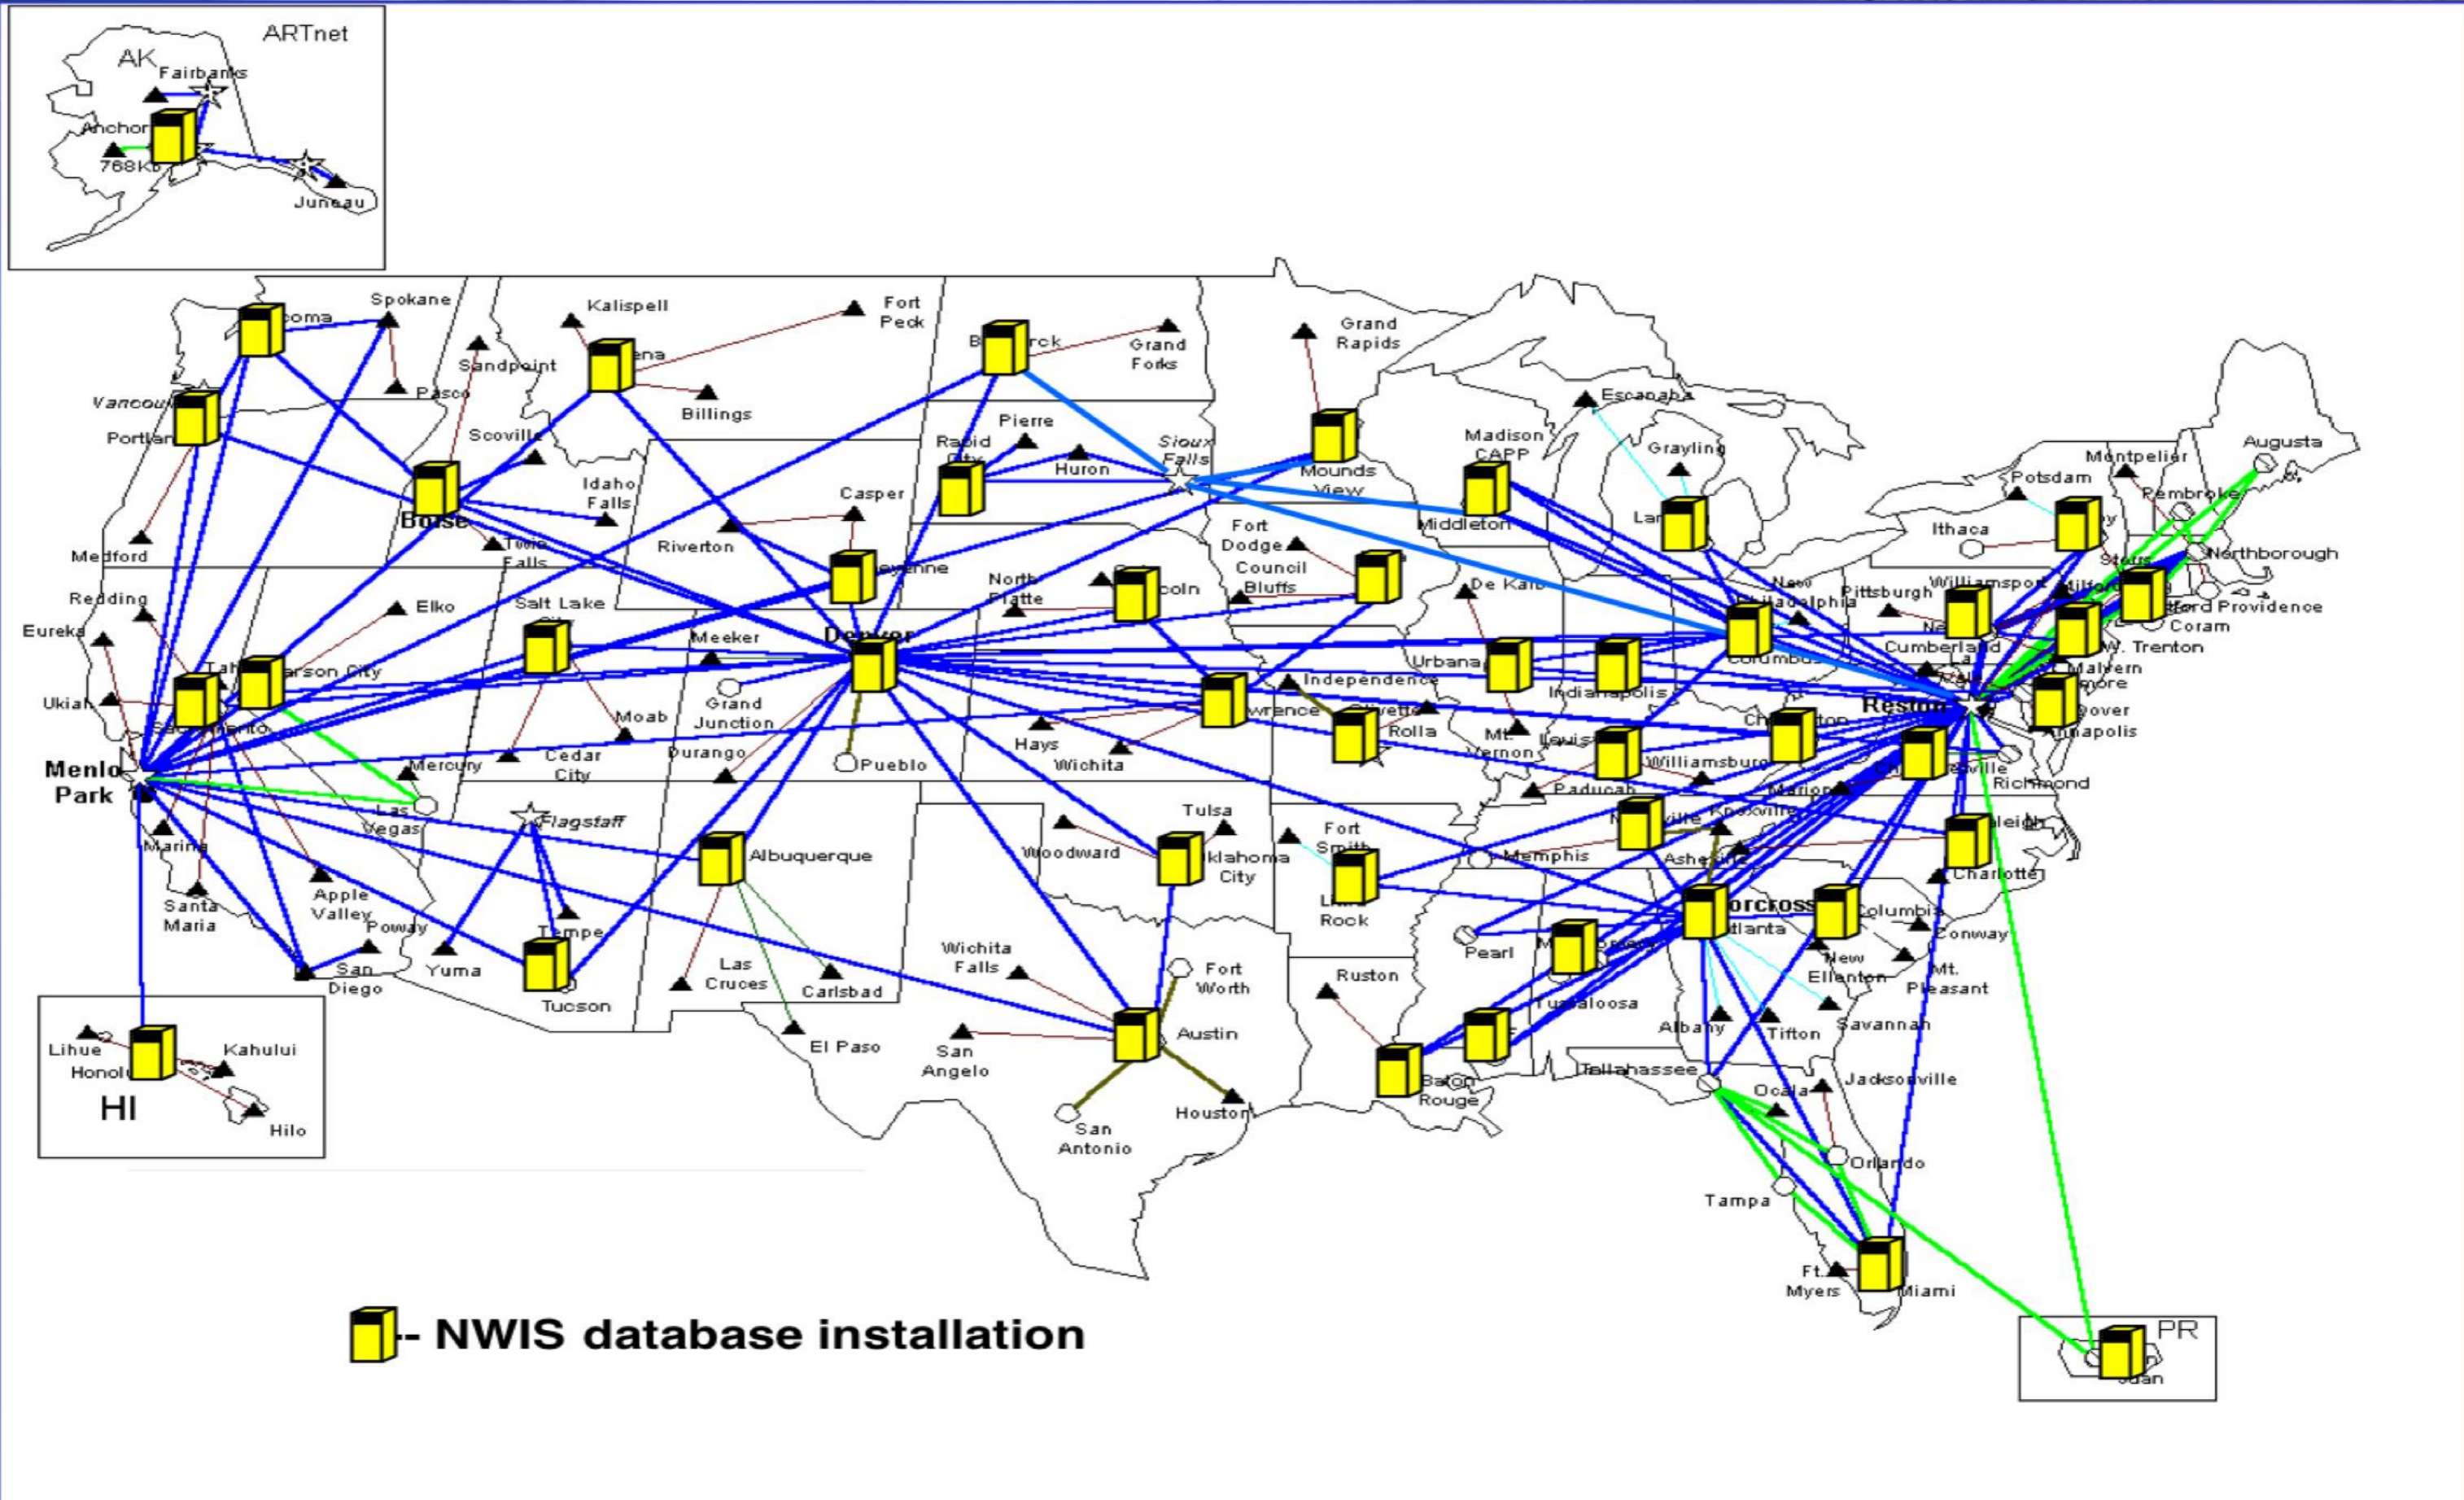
ARTnet
AK
Fairbanks
Anchor
768Kb
Juneau

Spokane
coma
Kalispell
Fort Peck
Grand Forks
Grand Rapids
Sandpoint
Pasco
ena
Billings
Vancou
Portlan
Scoville
Pierre
Rapid City
Huron
Sioux Falls
Mounds View
Madison CAPP
Middleton
Escanaba
Grayling
Augusta
Montpelier
Potsdam
Pembroke
Idaho Falls
Casper
Boise
Twin Falls
Riverton
Medford
eyenne
Fort Dodge
Council Bluffs
North Platte
coln
De Kalb
New Philadelphia
Pittsburgh
Williamsport
Ithaca
Northborough
Redding
Elko
Salt Lake
Eureka
Meeker
Denver
Milford
Providence
Coram
W. Trenton
Cumberland
Columbus
Urbana
Indianapolis
Independence
Malvern
Ukiah
Tah
arson City
Grand Junction
Moab
Menlo Park
Sacramento
Cedar City
Durango
Pueblo
Hays
Wichita
wrence
Rolla
Mt. Vernon
Williamsburg
Reston
Dover
Annapolis
Richmond
Paducah
Mercury
Las Vegas
Flagstaff
Marina
Albuquerque
Woodward
Tulsa
klahoma City
Fort Smith
Memphis
Knoxville
Asheville
Raleigh
Charlotte
Santa Maria
Apple Valley
Poway
Yuma
Tempe
San Diego
Tucson
Las Cruces
Carlsbad
Wichita Falls
Fort Worth
Rock
Ruston
Pearl
Norcross
Atlanta
Columbia
Conway
New Ellenton
Mt. Pleasant
Tuscaloosa
Albany
Tifton
Savannah
El Paso
San Angelo
Austin
Baton Rouge
Tallahassee
Ocala
Jacksonville
San Antonio
Houston
Orlando
Tampa
Ft. Myers
Miami
Lihue
Honol
Kahului
Hilo
HI
PR
Juan

- NWIS database installation